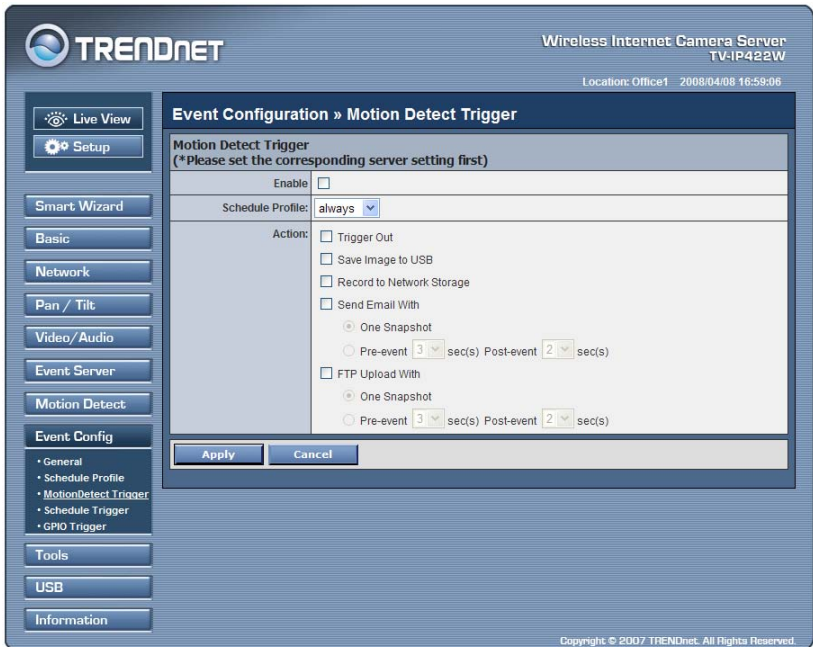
TRENDNET

Wireless Internet Camera Server
TV-IP422W

Location: Office1 2008/04/08 16:59:06

Live View
Setup

Smart Wizard
Basic
Network
Pan / Tilt
Video/Audio
Event Server
Motion Detect
Event Config
• General
• Schedule Profile
• MotionDetect Trigger
• Schedule Trigger
• GPIO Trigger
Tools
USB
Information

Event Configuration » Motion Detect Trigger

Motion Detect Trigger
(*Please set the corresponding server setting first)

| | |
|---|---|
| Enable | ☐ |
| Schedule Profile: | always |
| Action: | ☐ Trigger Out<br>☐ Save Image to USB<br>☐ Record to Network Storage<br>☐ Send Email With<br>One Snapshot<br>Pre-event 3 sec(s) Post-event 2 sec(s)<br>☐ FTP Upload With<br>One Snapshot<br>Pre-event 3 sec(s) Post-event 2 sec(s) |

Apply Cancel

Copyright © 2007 TRENDnet. All Rights Reserved.